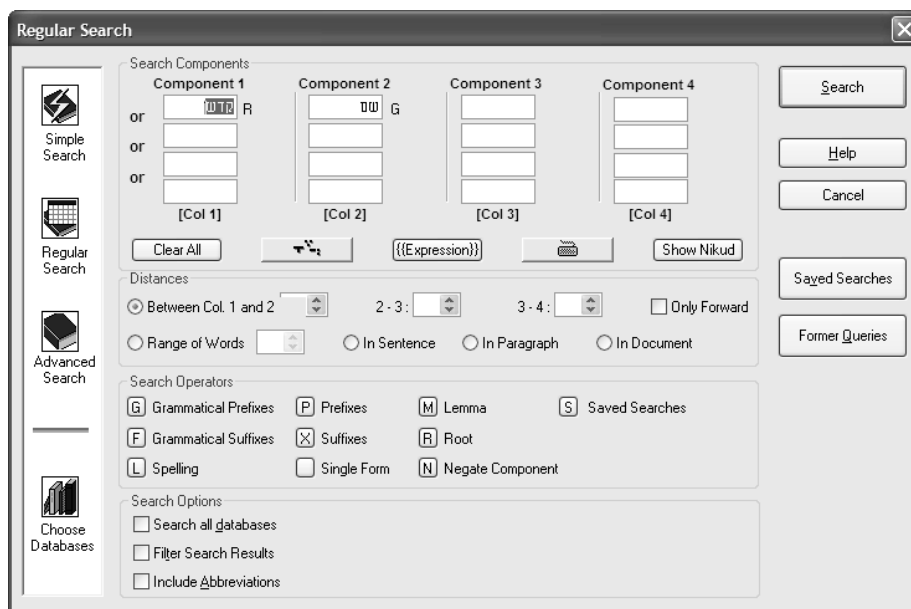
Regular Search

Simple Search

Regular Search

Advanced Search

Choose Databases

Search Components

Component 1

Component 2

Component 3

Component 4

or

or

or

קדש R

שם G

[Col 1]

[Col 2]

[Col 3]

[Col 4]

Clear All

{{Expression}}

Show Nikud

Distances

Between Col. 1 and 2

2 - 3 :

3 - 4 :

Only Forward

Range of Words

In Sentence

In Paragraph

In Document

Search Operators

G Grammatical Prefixes

P Prefixes

M Lemma

S Saved Searches

F Grammatical Suffixes

X Suffixes

R Root

L Spelling

Single Form

N Negate Component

Search Options

Search all databases

Filter Search Results

Include Abbreviations

Search

Help

Cancel

Saved Searches

Former Queries